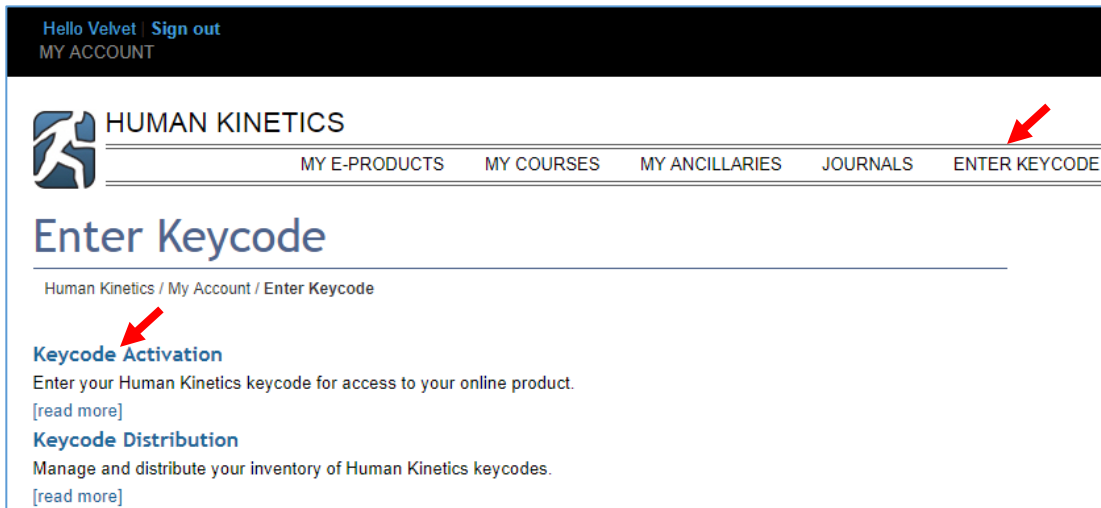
Hello Velvet | Sign out
MY ACCOUNT

HUMAN KINETICS

MY E-PRODUCTS MY COURSES MY ANCILLARIES JOURNALS ENTER KEYCODE

Enter Keycode

Human Kinetics / My Account / Enter Keycode

Keycode Activation
Enter your Human Kinetics keycode for access to your online product.
[read more]

Keycode Distribution
Manage and distribute your inventory of Human Kinetics keycodes.
[read more]